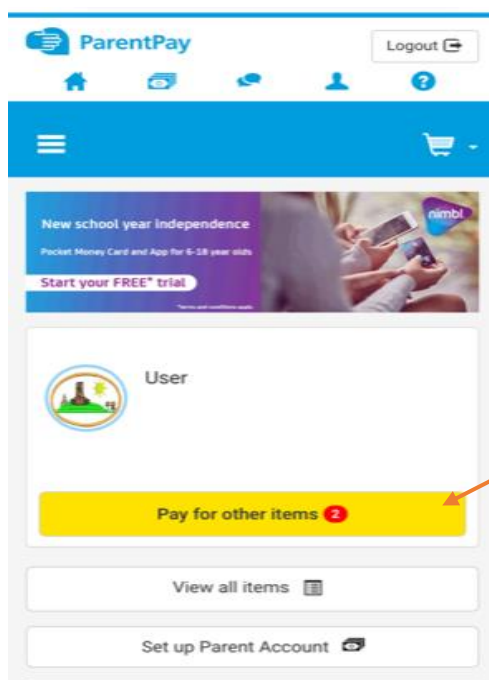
ParentPay

Logout

New school year independence

Pocket Money Card and App for 6-18 year olds

Start your FREE* trial

*terms and conditions apply

nimbl

User

Pay for other items 2

View all items

Set up Parent Account